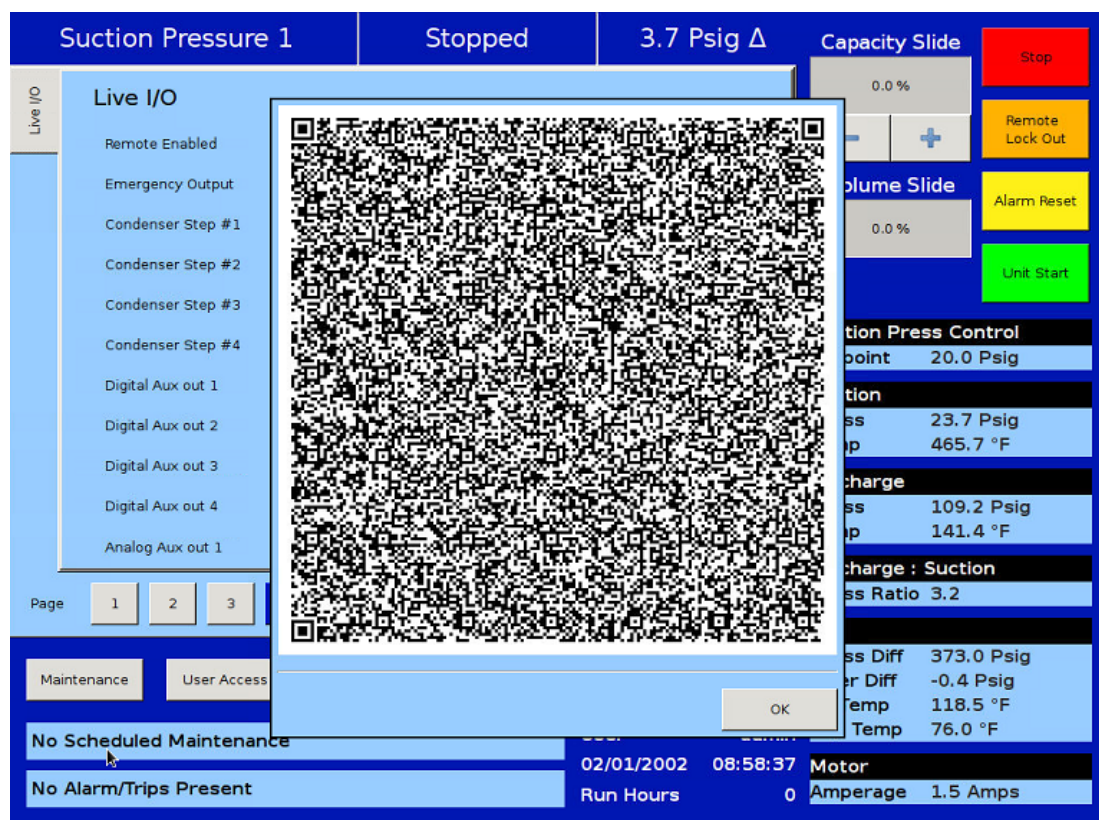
Suction Pressure 1
Stopped
3.7 Psig Δ
Capacity Slide
0.0 %
+
olume Slide
0.0 %
Stop
Remote Lock Out
Alarm Reset
Unit Start

Live I/O
Live I/O
Remote Enabled
Emergency Output
Condenser Step #1
Condenser Step #2
Condenser Step #3
Condenser Step #4
Digital Aux out 1
Digital Aux out 2
Digital Aux out 3
Digital Aux out 4
Analog Aux out 1
Page 1 2 3

OK

tion Press Control
point 20.0 Psig
tion
ss 23.7 Psig
p 465.7 °F
charge
ss 109.2 Psig
p 141.4 °F
charge : Suction
ss Ratio 3.2
ss Diff 373.0 Psig
er Diff -0.4 Psig
Temp 118.5 °F
Temp 76.0 °F
Motor
Amperage 1.5 Amps

Maintenance
User Access
No Scheduled Maintenance
No Alarm/Trips Present
02/01/2002 08:58:37
Run Hours 0